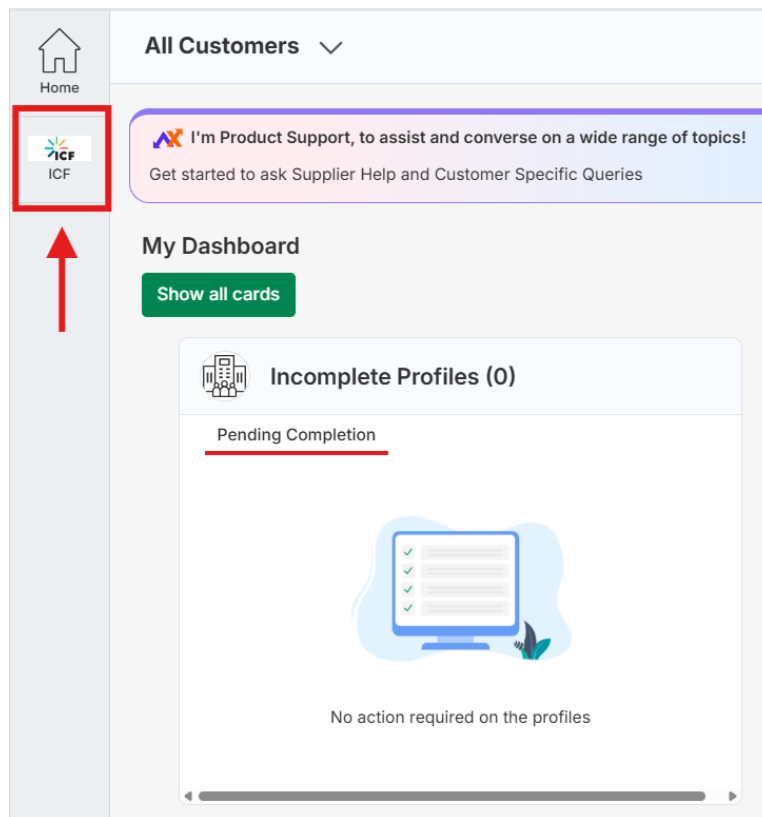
Home

ICF

ICF

All Customers

I'm Product Support, to assist and converse on a wide range of topics!

Get started to ask Supplier Help and Customer Specific Queries

My Dashboard

Show all cards

Incomplete Profiles (0)

Pending Completion

No action required on the profiles